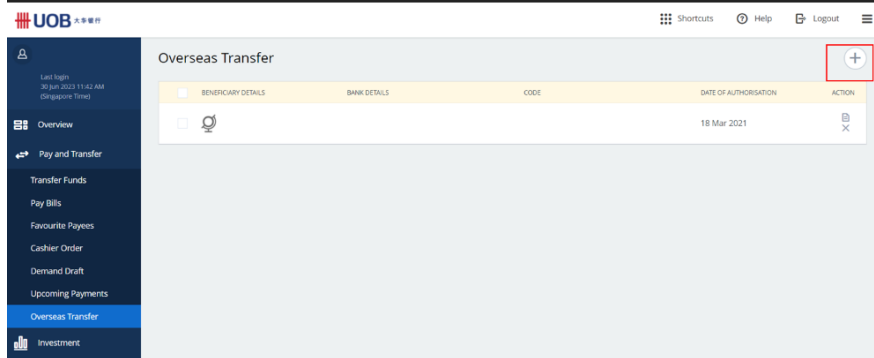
UOB 大華銀行

Shortcuts Help Logout

Last login
30 Jun 2023 11:42 AM
(Singapore Time)

Overview

Pay and Transfer

Transfer Funds

Pay Bills

Favourite Payees

Cashier Order

Demand Draft

Upcoming Payments

Overseas Transfer

Investment

Overseas Transfer

| BENEFICIARY DETAILS | BANK DETAILS | CODE | DATE OF AUTHORISATION | ACTION |
|---|---|---|---|---|
| | | | 18 Mar 2021 | |